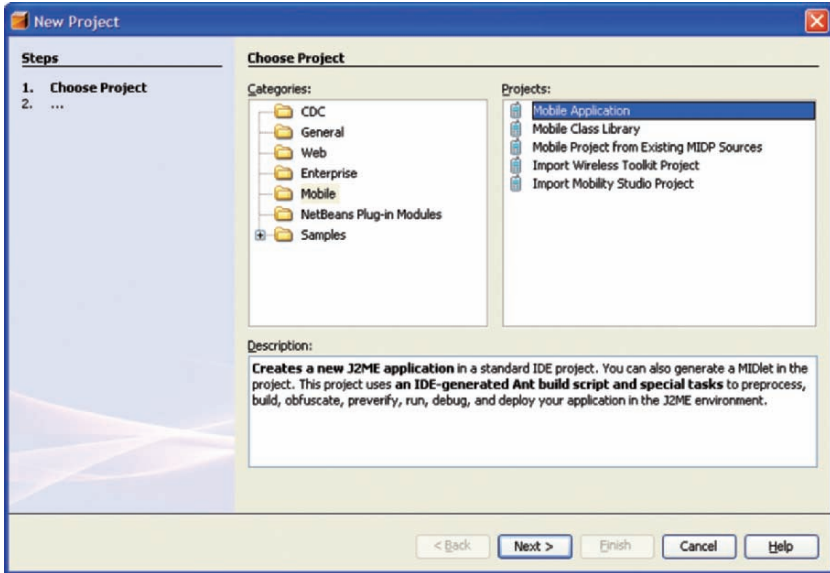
New Project

Steps

1. Choose Project
2. ...

Choose Project

Categories:

CDC
General
Web
Enterprise
Mobile
NetBeans Plug-in Modules
Samples

Projects:

Mobile Application
Mobile Class Library
Mobile Project from Existing MIDP Sources
Import Wireless Toolkit Project
Import Mobility Studio Project

Description:

Creates a new J2ME application in a standard IDE project. You can also generate a MIDlet in the project. This project uses an IDE-generated Ant build script and special tasks to preprocess, build, obfuscate, preverify, run, debug, and deploy your application in the J2ME environment.

< Back | Next > | Finish | Cancel | Help